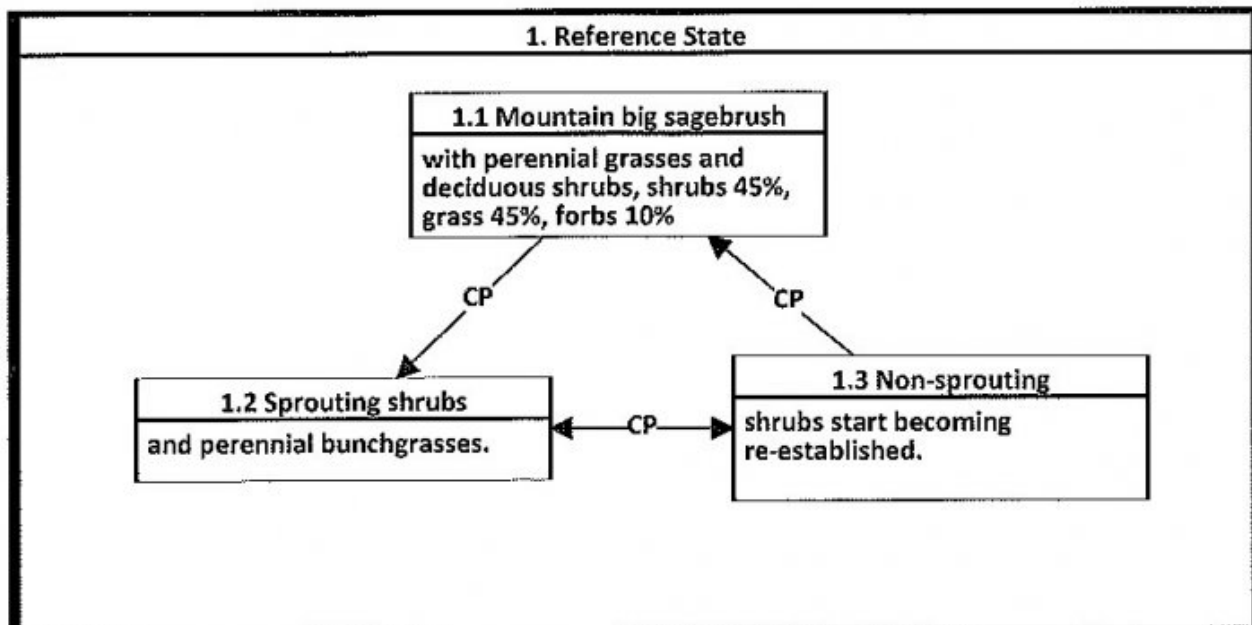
1. Reference State

1.1 Mountain big sagebrush

with perennial grasses and deciduous shrubs, shrubs 45%, grass 45%, forbs 10%

CP

CP

1.2 Sprouting shrubs

and perennial bunchgrasses.

CP

1.3 Non-sprouting

shrubs start becoming re-established.